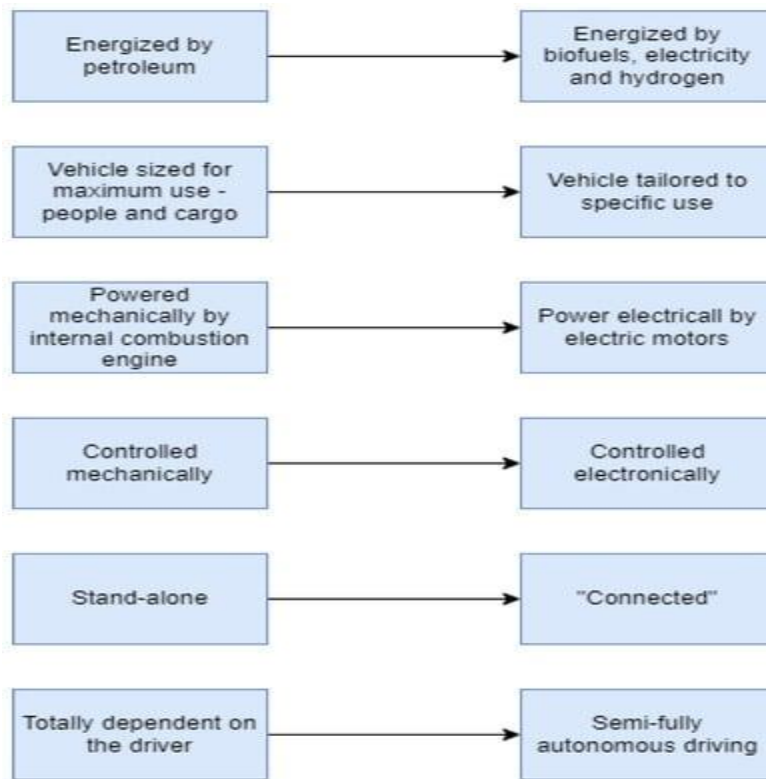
Energized by petroleum

Energized by biofuels, electricity and hydrogen

Vehicle sized for maximum use - people and cargo

Vehicle tailored to specific use

Powered mechanically by internal combustion engine

Power electricall by electric motors

Controlled mechanically

Controlled electronically

Stand-alone

"Connected"

Totally dependent on the driver

Semi-fully autonomous driving